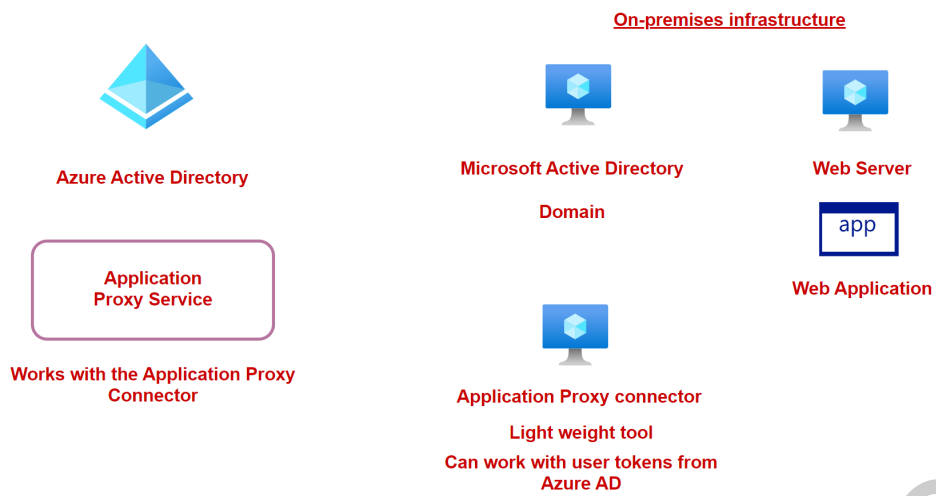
On-premises infrastructure

Azure Active Directory

Microsoft Active Directory

Domain

Web Server

app

Web Application

Application Proxy Service

Works with the Application Proxy Connector

Application Proxy connector

Light weight tool

Can work with user tokens from Azure AD